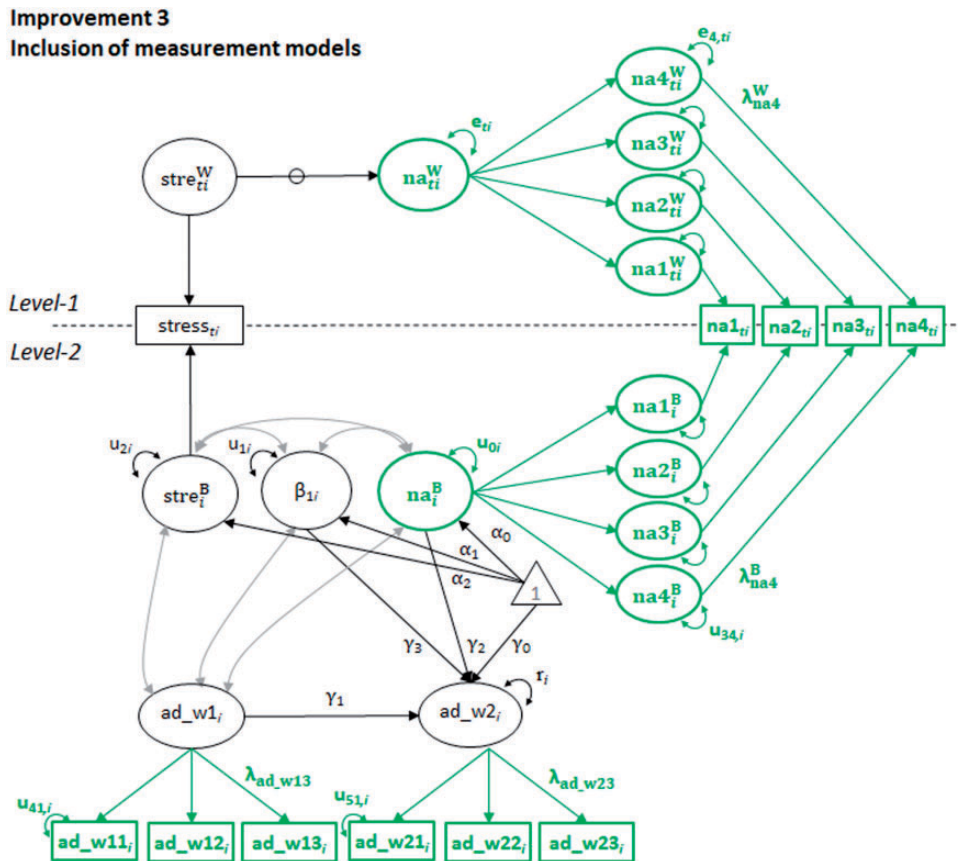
Improvement 3
Inclusion of measurement models

$e_{4,ti}$
$na4_{ti}^{W}$
$\lambda_{na4}^{W}$
$e_{ti}$
$na3_{ti}^{W}$
$stre_{ti}^{W}$
$na_{ti}^{W}$
$na2_{ti}^{W}$
$na1_{ti}^{W}$

Level-1
$stress_{ti}$
$na1_{ti}$ $na2_{ti}$ $na3_{ti}$ $na4_{ti}$
Level-2

$na1_{i}^{B}$
$u_{2i}$
$u_{1i}$
$u_{0i}$
$na2_{i}^{B}$
$stre_{i}^{B}$
$\beta_{1i}$
$na_{i}^{B}$
$na3_{i}^{B}$
$\alpha_0$
$\alpha_1$
$\alpha_2$
1
$\lambda_{na4}^{B}$
$na4_{i}^{B}$
$u_{34,i}$
$\gamma_3$
$\gamma_2$
$\gamma_0$
$r_i$
$ad\_w1_i$
$\gamma_1$
$ad\_w2_i$
$\lambda_{ad\_w13}$
$\lambda_{ad\_w23}$
$u_{41,i}$
$u_{51,i}$
$ad\_w11_i$ $ad\_w12_i$ $ad\_w13_i$ $ad\_w21_i$ $ad\_w22_i$ $ad\_w23_i$